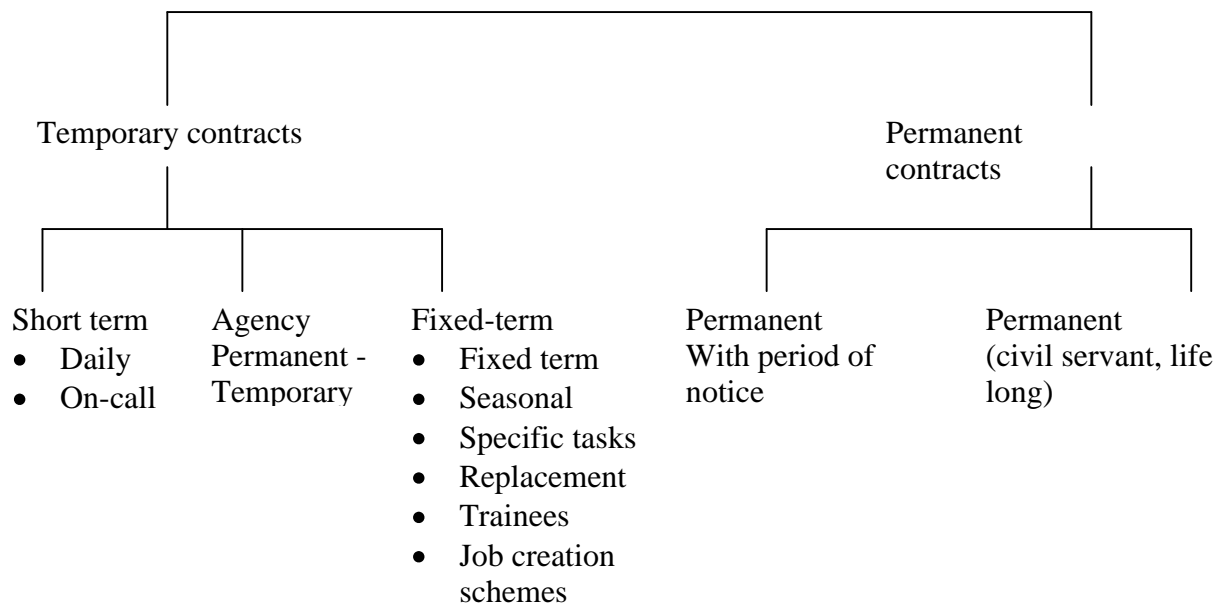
Temporary contracts

Permanent contracts

Short term
- Daily
- On-call

Agency
Permanent - Temporary

Fixed-term
- Fixed term
- Seasonal
- Specific tasks
- Replacement
- Trainees
- Job creation schemes

Permanent
With period of notice

Permanent
(civil servant, life long)